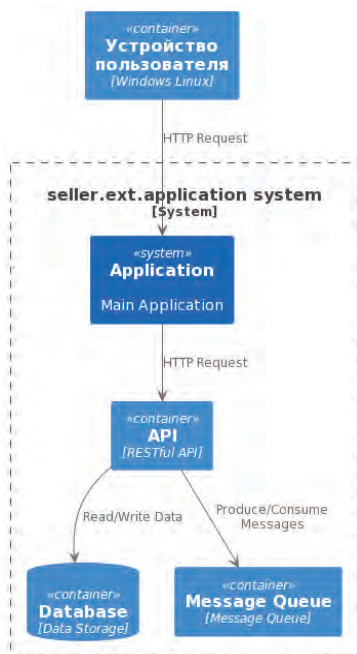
«container»
Устройство пользователя
[Windows Linux]

HTTP Request

seller.ext.application system
[System]

«system»
Application

Main Application

HTTP Request

«container»
API
[RESTful API]

Read/Write Data

Produce/Consume Messages

«container»
Database
[Data Storage]

«container»
Message Queue
[Message Queue]